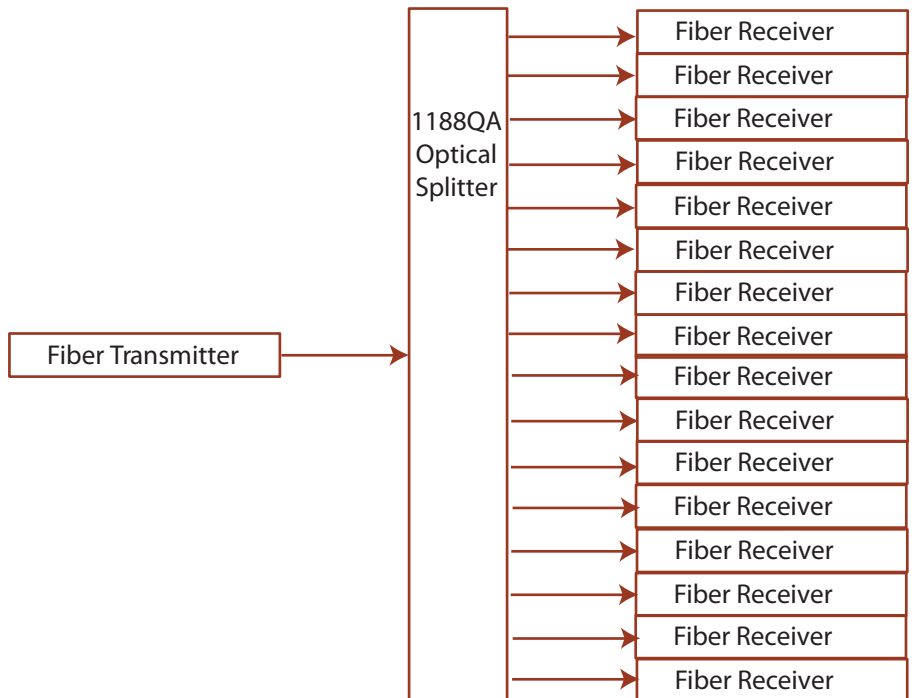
1188QA Optical Splitter

Fiber Transmitter

Fiber Receiver
Fiber Receiver
Fiber Receiver
Fiber Receiver
Fiber Receiver
Fiber Receiver
Fiber Receiver
Fiber Receiver
Fiber Receiver
Fiber Receiver
Fiber Receiver
Fiber Receiver
Fiber Receiver
Fiber Receiver
Fiber Receiver
Fiber Receiver